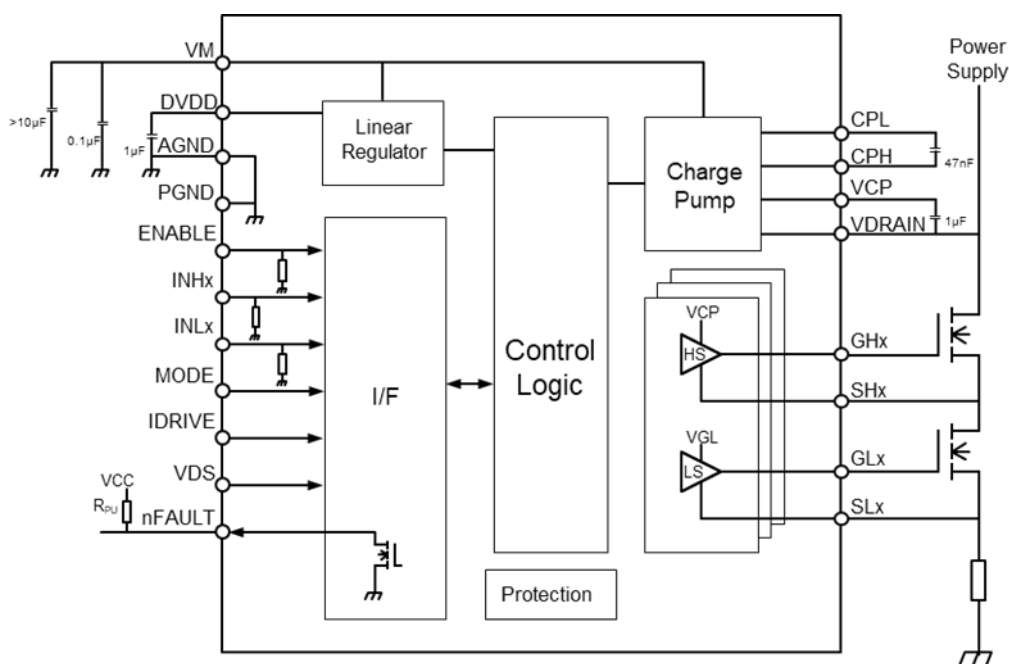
Power Supply

VM
DVDD
AGND
PGND
ENABLE
INHx
INLx
MODE
IDRIVE
VDS
nFAULT
>10µF
0.1µF
1µF
VCC
$R_{PU}$

Linear Regulator

I/F

Control Logic

Protection

Charge Pump

CPL
CPH
47nF
VCP
VDRAIN
1µF

VCP
HS
VGL
LS

GHx
SHx
GLx
SLx